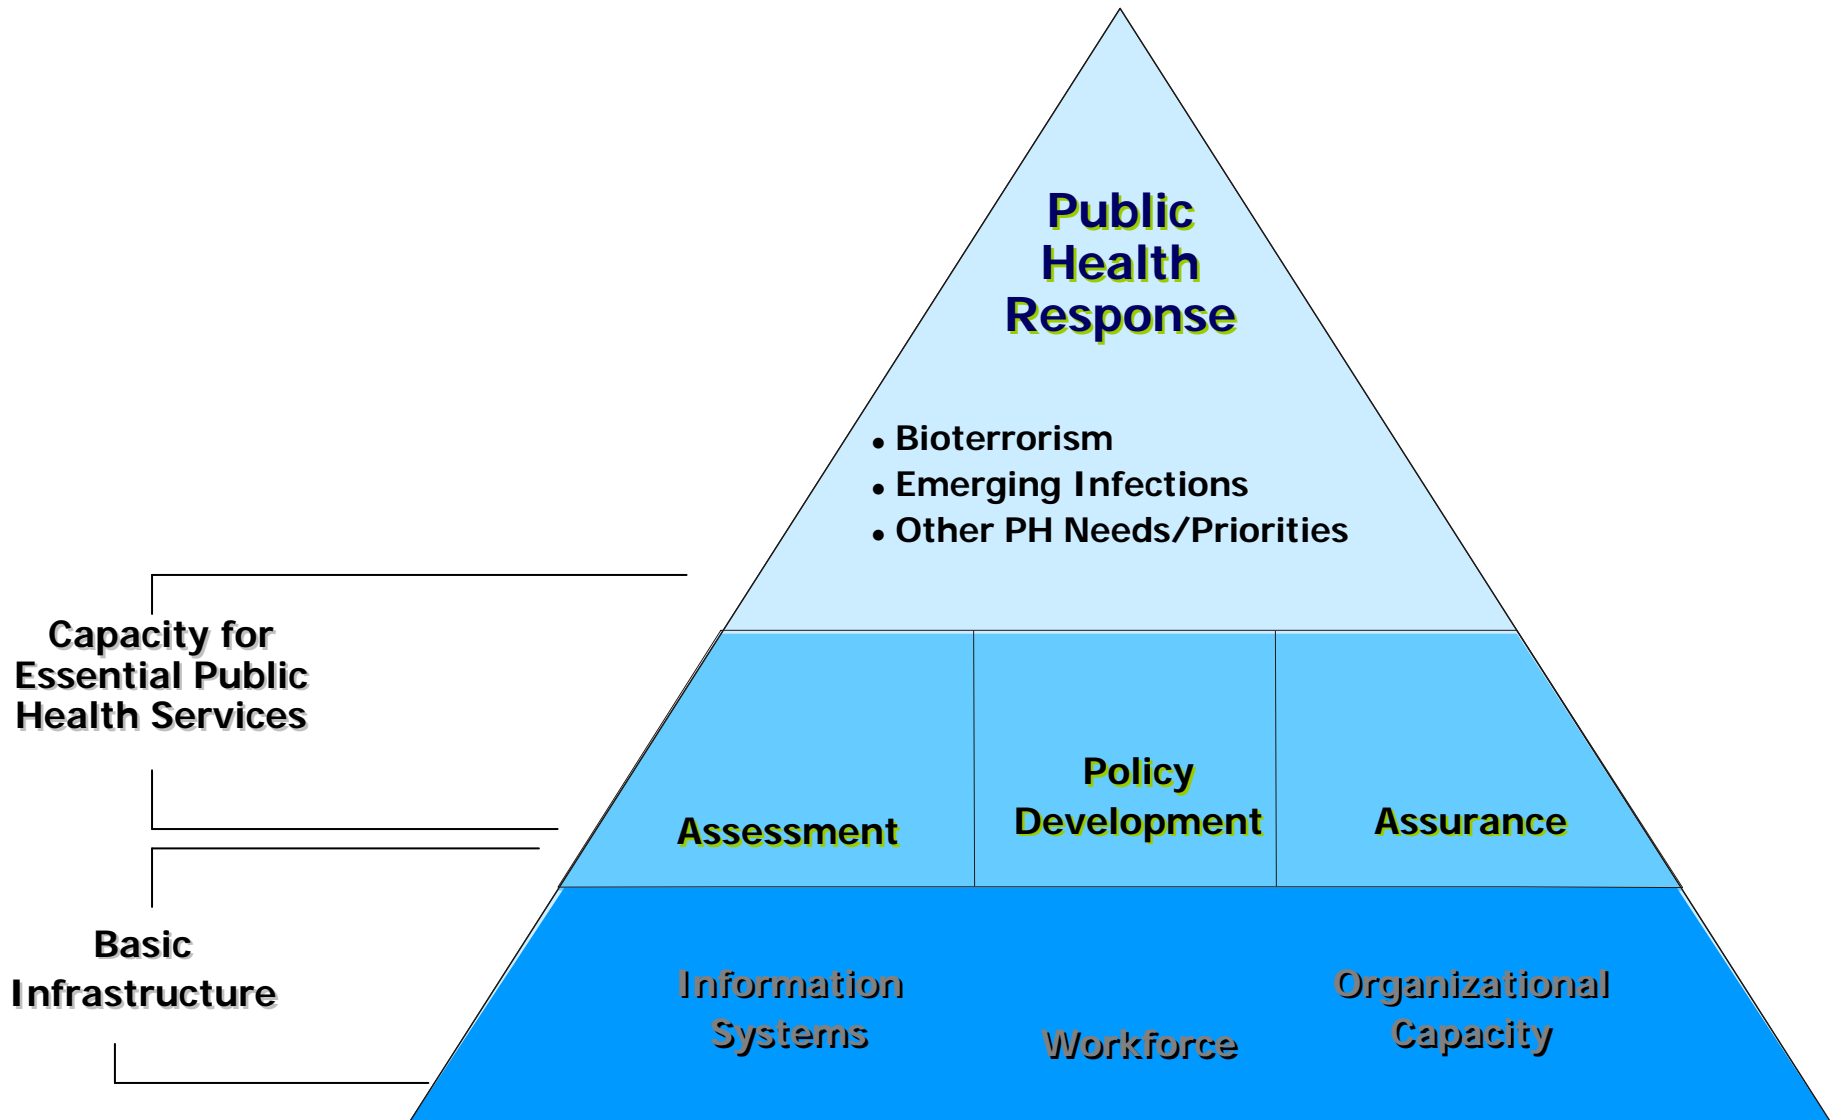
Public Health Response

• Bioterrorism
• Emerging Infections
• Other PH Needs/Priorities

Capacity for Essential Public Health Services

Assessment

Policy Development

Assurance

Basic Infrastructure

Information Systems

Workforce

Organizational Capacity